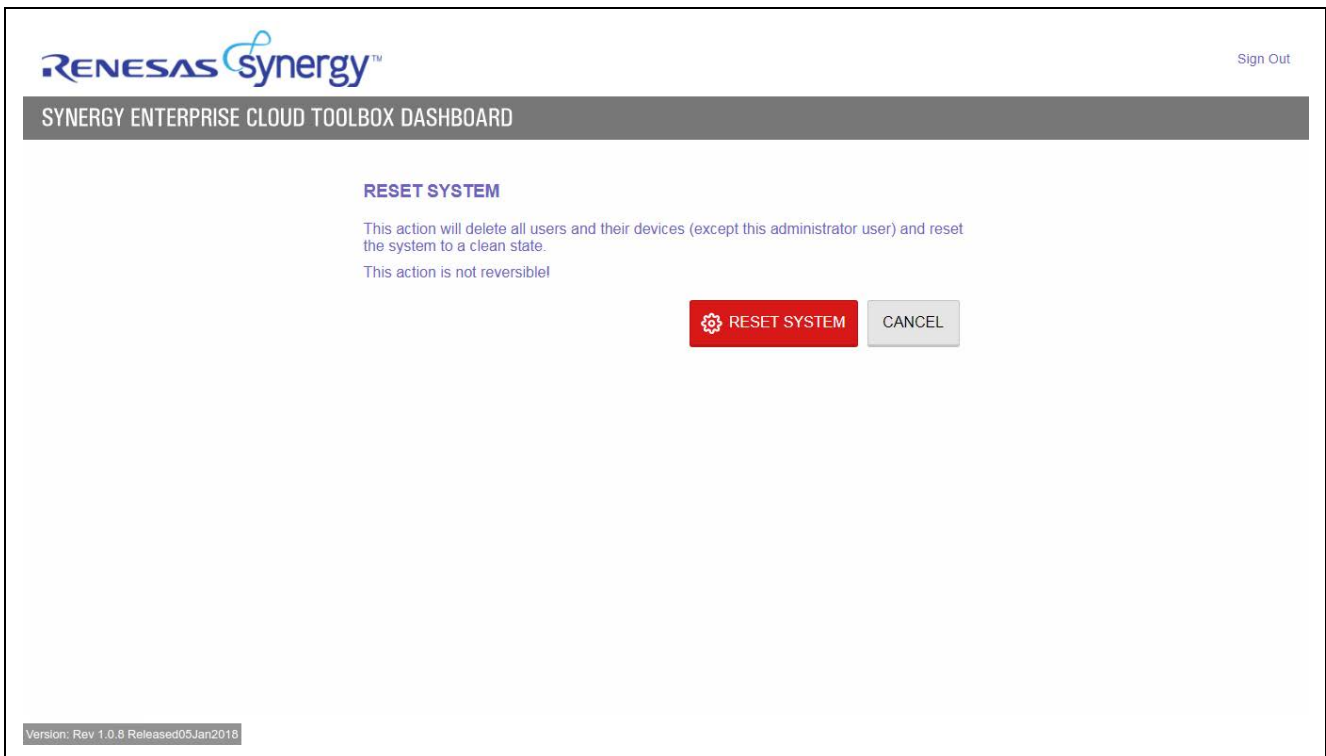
RENESAS Synergy™

Sign Out

SYNERGY ENTERPRISE CLOUD TOOLBOX DASHBOARD

RESET SYSTEM

This action will delete all users and their devices (except this administrator user) and reset the system to a clean state.

This action is not reversible!

RESET SYSTEM

CANCEL

Version: Rev 1.0.8 Released05Jan2018